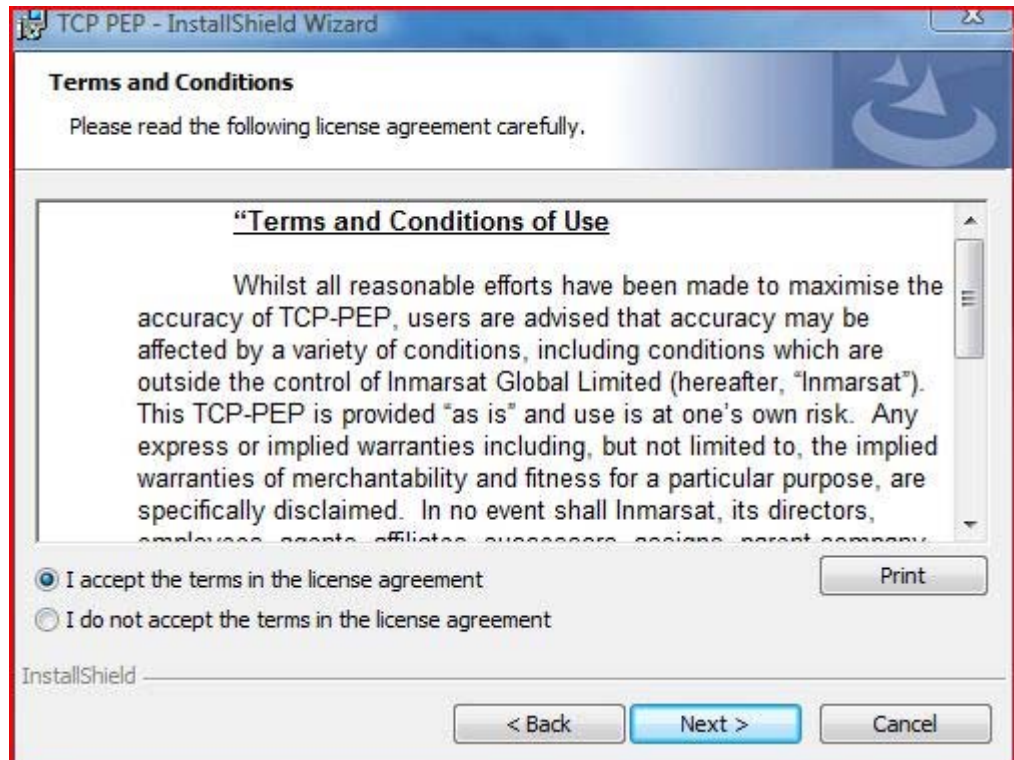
TCP PEP - InstallShield Wizard

Terms and Conditions

Please read the following license agreement carefully.

“Terms and Conditions of Use

Whilst all reasonable efforts have been made to maximise the accuracy of TCP-PEP, users are advised that accuracy may be affected by a variety of conditions, including conditions which are outside the control of Inmarsat Global Limited (hereafter, “Inmarsat”). This TCP-PEP is provided “as is” and use is at one's own risk. Any express or implied warranties including, but not limited to, the implied warranties of merchantability and fitness for a particular purpose, are specifically disclaimed. In no event shall Inmarsat, its directors, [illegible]

I accept the terms in the license agreement

I do not accept the terms in the license agreement

Print

InstallShield

< Back

Next >

Cancel